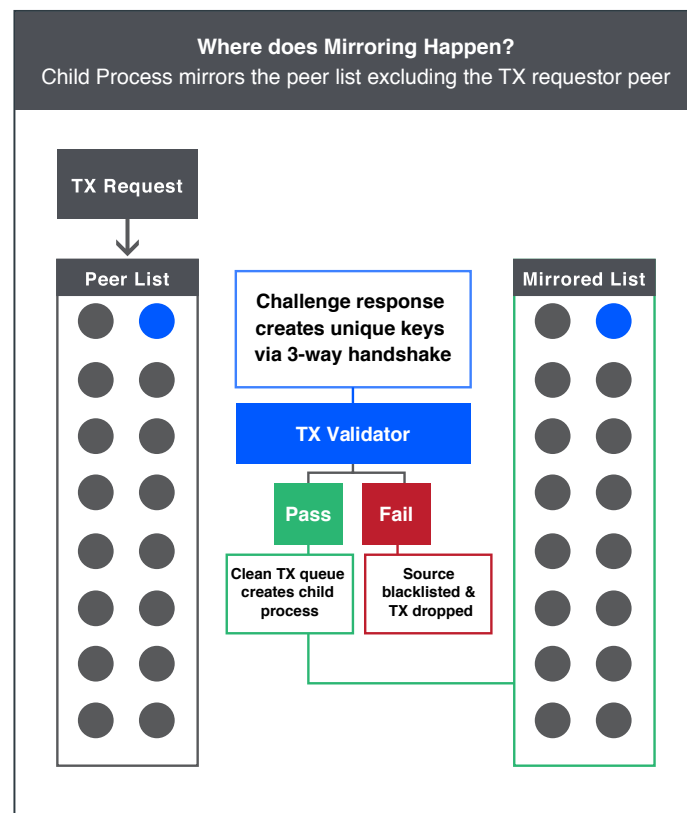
Where does Mirroring Happen?
Child Process mirrors the peer list excluding the TX requestor peer

TX Request

Peer List

Challenge response creates unique keys via 3-way handshake

TX Validator

Pass

Fail

Clean TX queue creates child process

Source blacklisted & TX dropped

Mirrored List